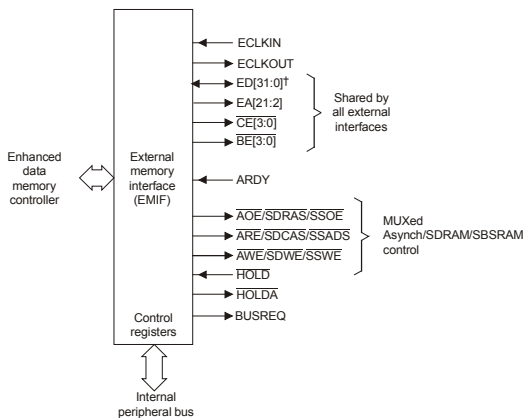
Enhanced data memory controller

External memory interface (EMIF)

Control registers

Internal peripheral bus

ECLKIN

ECLKOUT

ED[31:0]†

EA[21:2]

$\overline{CE}$[3:0]

$\overline{BE}$[3:0]

Shared by all external interfaces

ARDY

$\overline{AOE}$/$\overline{SDRAS}$/$\overline{SSOE}$

$\overline{ARE}$/$\overline{SDCAS}$/$\overline{SSADS}$

$\overline{AWE}$/$\overline{SDWE}$/$\overline{SSWE}$

$\overline{HOLD}$

$\overline{HOLDA}$

BUSREQ

MUXed Asynch/SDRAM/SBSRAM control